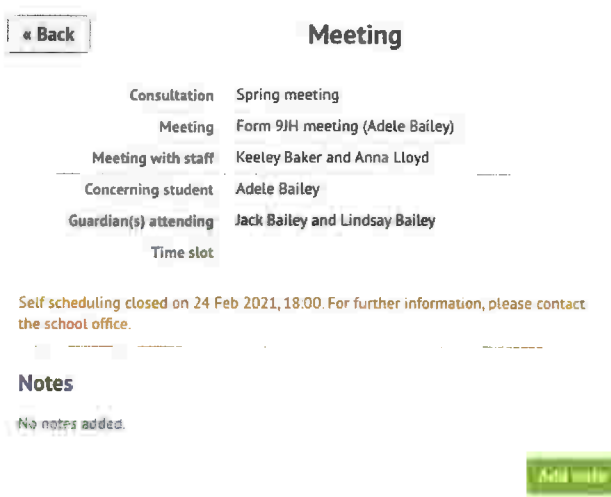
« Back

Meeting

| | |
|---|---|
| Consultation | Spring meeting |
| Meeting | Form 9JH meeting (Adele Bailey) |
| Meeting with staff | Keeley Baker and Anna Lloyd |
| Concerning student | Adele Bailey |
| Guardian(s) attending | Jack Bailey and Lindsay Bailey |
| Time slot | |

Self scheduling closed on 24 Feb 2021, 18:00. For further information, please contact the school office.

Notes

No notes added.

Add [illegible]